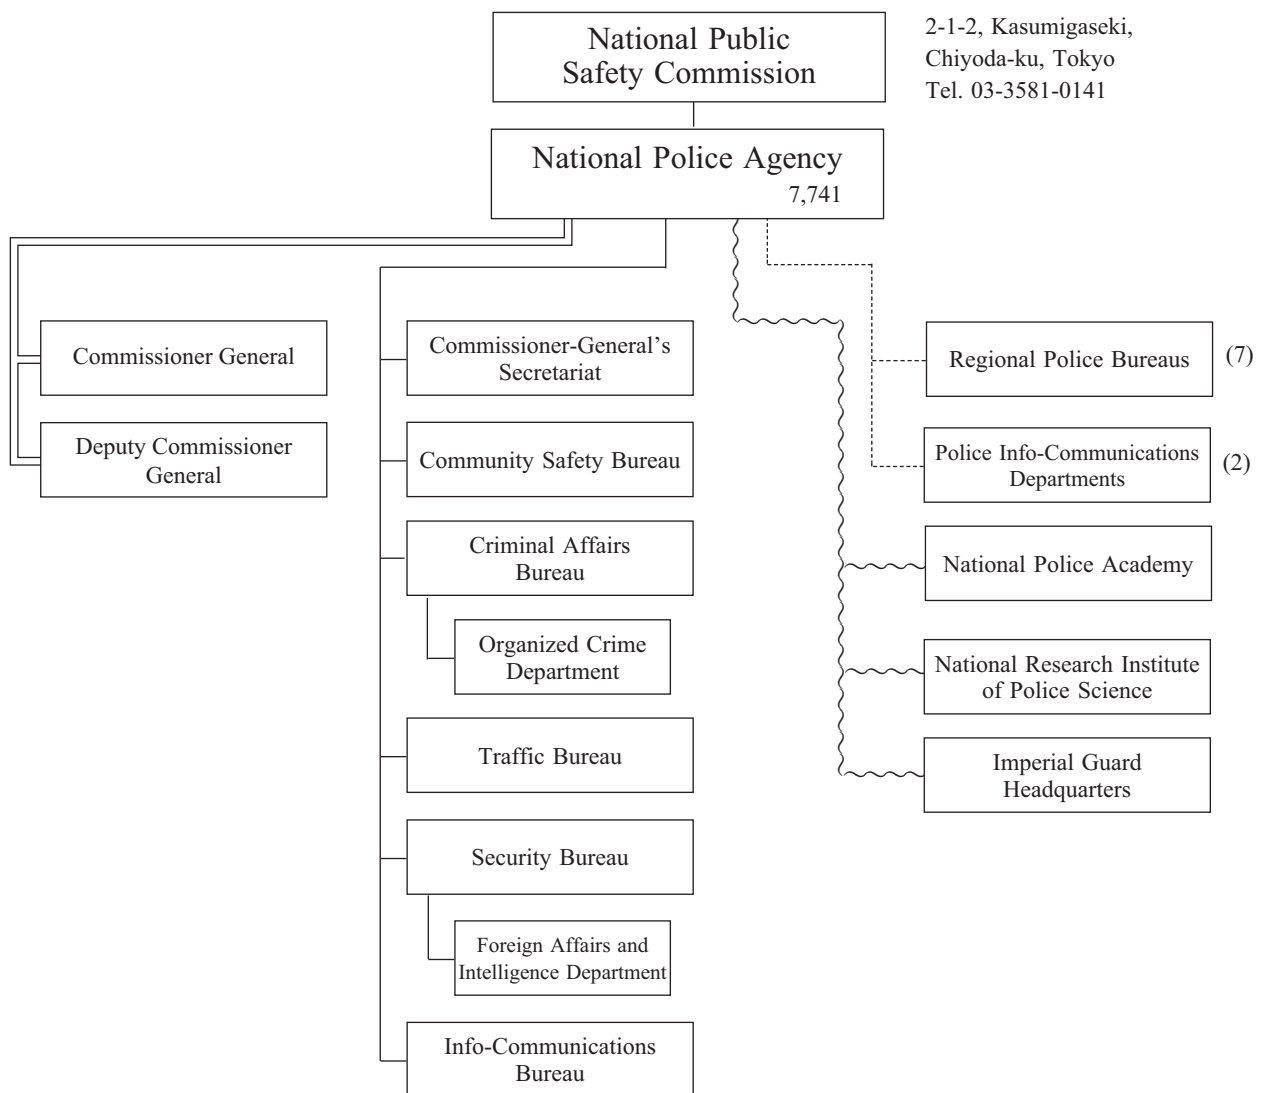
National Public Safety Commission

2-1-2, Kasumigaseki, Chiyoda-ku, Tokyo Tel. 03-3581-0141

National Police Agency 7,741

Commissioner General

Deputy Commissioner General

Commissioner-General's Secretariat

Community Safety Bureau

Criminal Affairs Bureau

Organized Crime Department

Traffic Bureau

Security Bureau

Foreign Affairs and Intelligence Department

Info-Communications Bureau

Regional Police Bureaus (7)

Police Info-Communications Departments (2)

National Police Academy

National Research Institute of Police Science

Imperial Guard Headquarters